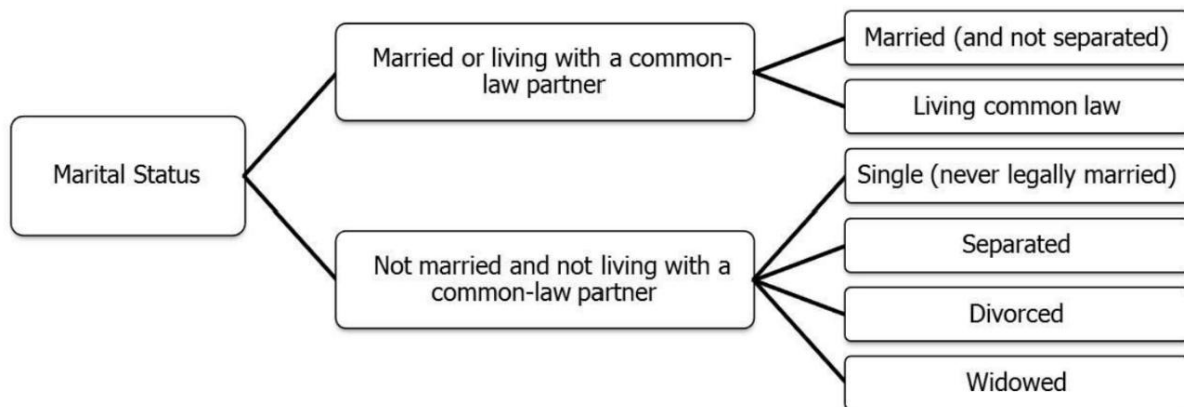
Marital Status

Married or living with a common-law partner

Married (and not separated)

Living common law

Not married and not living with a common-law partner

Single (never legally married)

Separated

Divorced

Widowed